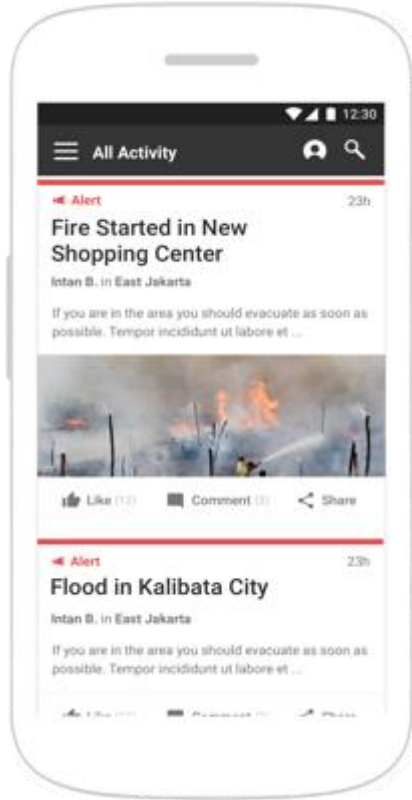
12:30

All Activity

Alert
23h

Fire Started in New Shopping Center

Intan B. in East Jakarta

If you are in the area you should evacuate as soon as possible. Tempor incididunt ut labore et ...

Like (12) Comment (3) Share

Alert
23h

Flood in Kalibata City

Intan B. in East Jakarta

If you are in the area you should evacuate as soon as possible. Tempor incididunt ut labore et ...

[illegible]